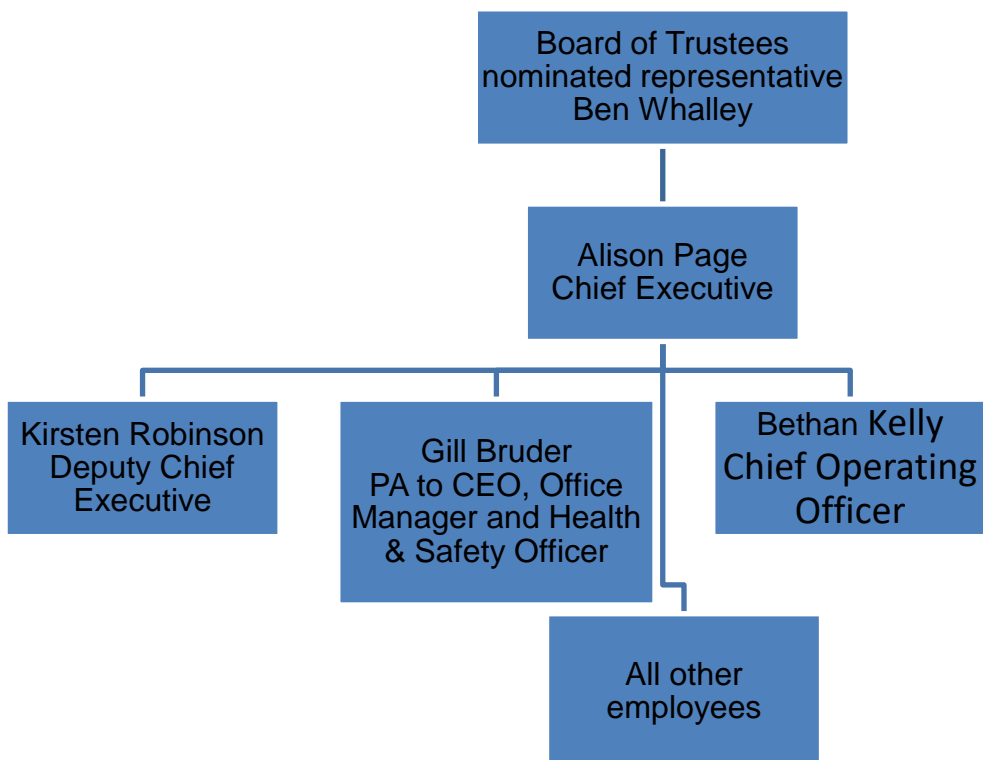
Board of Trustees
nominated representative
Ben Whalley

Alison Page
Chief Executive

Kirsten Robinson
Deputy Chief
Executive

Gill Bruder
PA to CEO, Office
Manager and Health
& Safety Officer

Bethan Kelly
Chief Operating
Officer

All other
employees